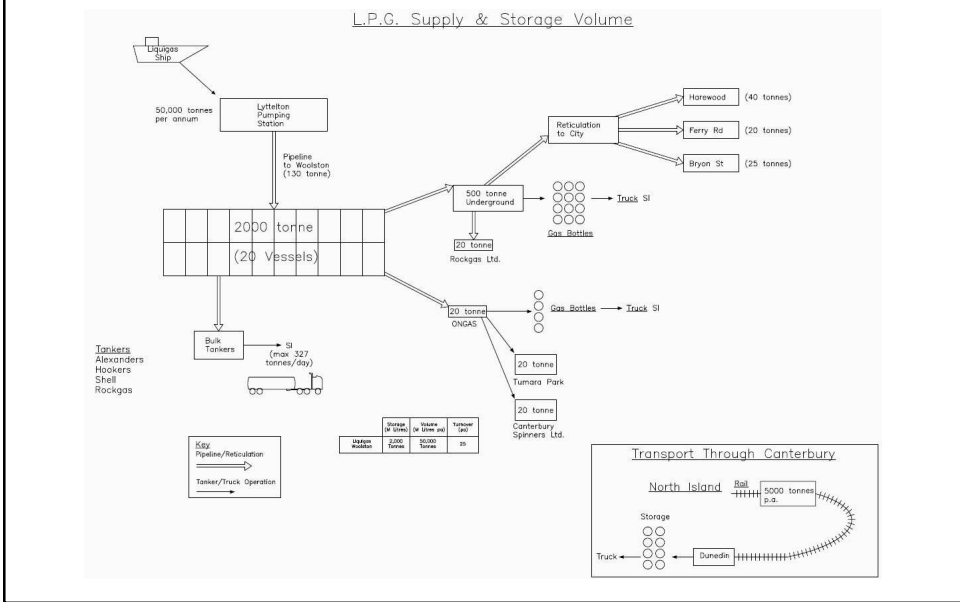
L.P.G. Supply & Storage Volume

Liquigas Ship

50,000 tonnes per annum

Lyttelton Pumping Station

Pipeline to Woolston (130 tonne)

2000 tonne

(20 Vessels)

Reticulation to City

Harewood (40 tonnes)

Ferry Rd (20 tonnes)

Bryon St (25 tonnes)

500 tonne Underground

Truck SI

Gas Bottles

20 tonne

Rockgas Ltd.

20 tonne

ONGAS

Gas Bottles

Truck SI

Bulk Tankers

SI (max 327 tonnes/day)

Tankers
Alexanders
Hookers
Shell
Rockgas

20 tonne

Tumara Park

20 tonne

Canterbury Spinners Ltd.

| | Storage (M Litres) | Volume (M Litres pa) | Turnover (pa) |
|---|---|---|---|
| Liquigas Woolston | 2,000 Tonnes | 50,000 Tonnes | 25 |

Key
Pipeline/Reticulation
Tanker/Truck Operation

Transport Through Canterbury

North Island

Rail

5000 tonnes p.a.

Storage

Truck

Dunedin